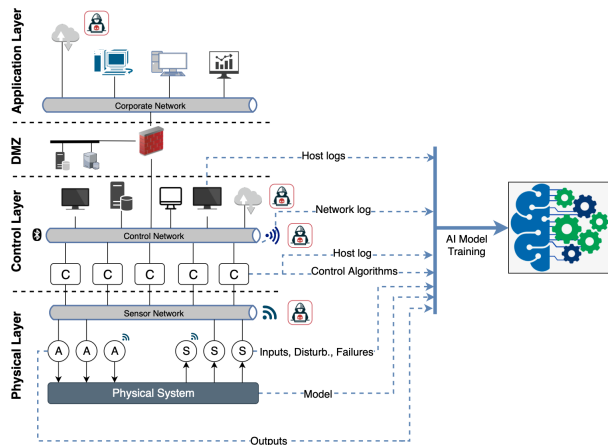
Application Layer

Corporate Network

DMZ

Host logs

Control Layer

Network log

Control Network

Host log

C

C

C

C

C

Control Algorithms

AI Model Training

Physical Layer

Sensor Network

A

A

A

S

S

S

Inputs, Disturb., Failures

Physical System

Model

Outputs